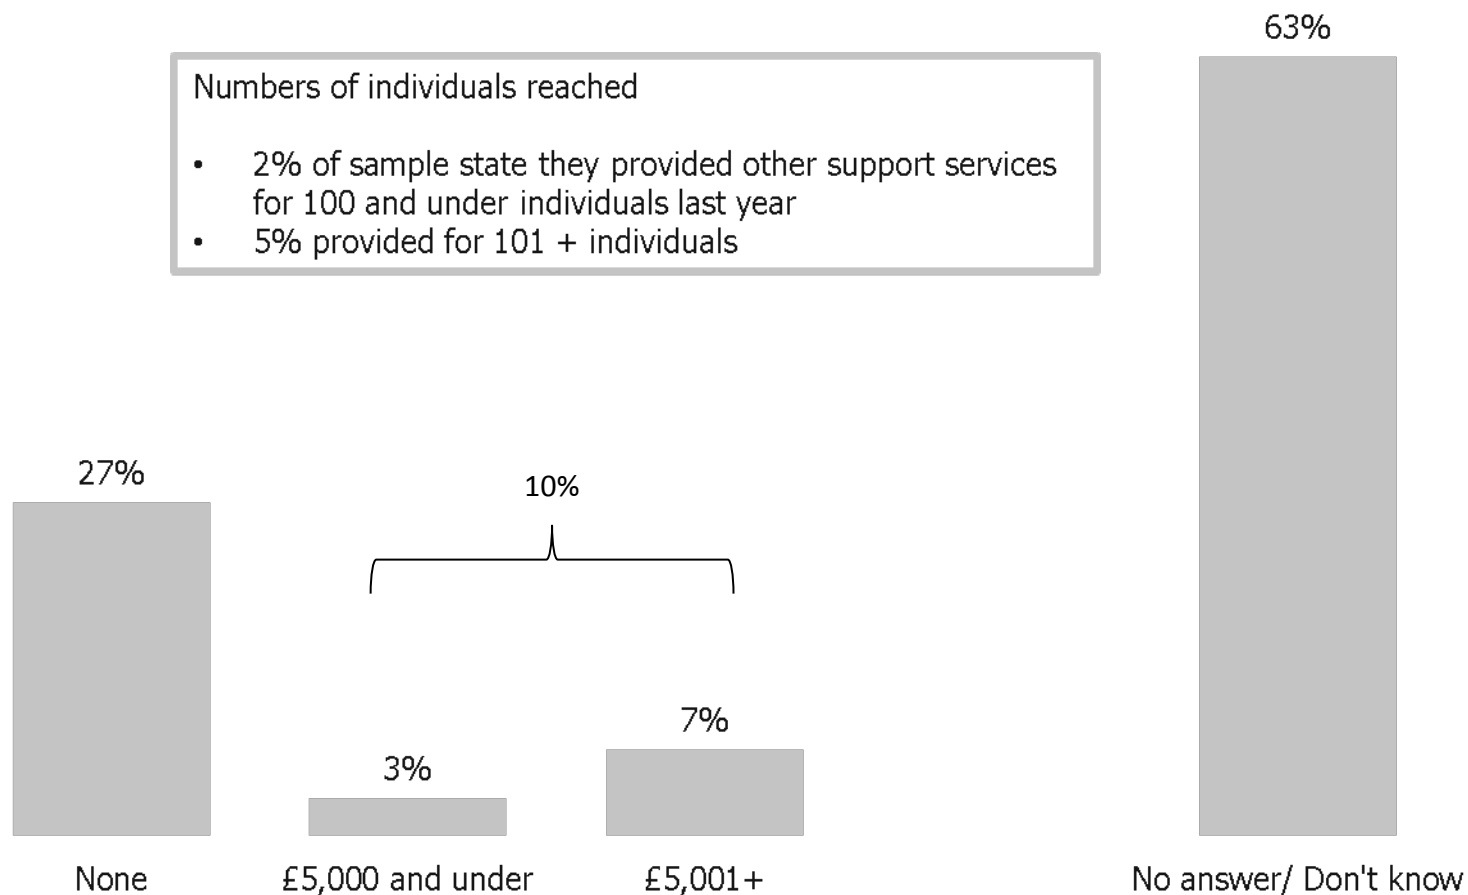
Numbers of individuals reached

- 2% of sample state they provided other support services for 100 and under individuals last year
- 5% provided for 101 + individuals

63%

27%

10%

3%

7%

None

£5,000 and under

£5,001+

No answer/ Don't know